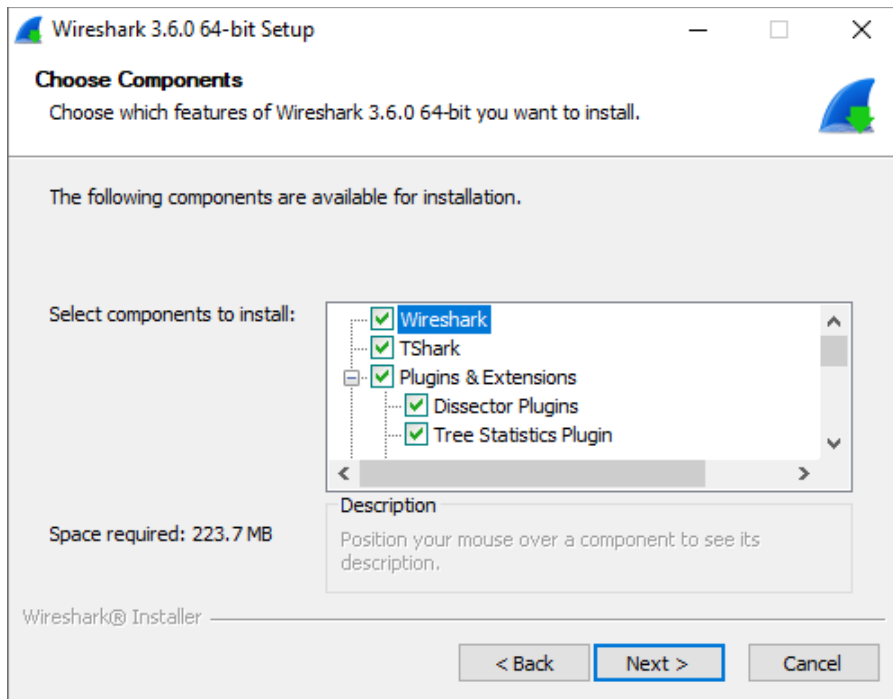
Wireshark 3.6.0 64-bit Setup

Choose Components

Choose which features of Wireshark 3.6.0 64-bit you want to install.

The following components are available for installation.

Select components to install:

Wireshark
TShark
Plugins & Extensions
Dissector Plugins
Tree Statistics Plugin

Description

Position your mouse over a component to see its description.

Space required: 223.7 MB

Wireshark® Installer

< Back

Next >

Cancel